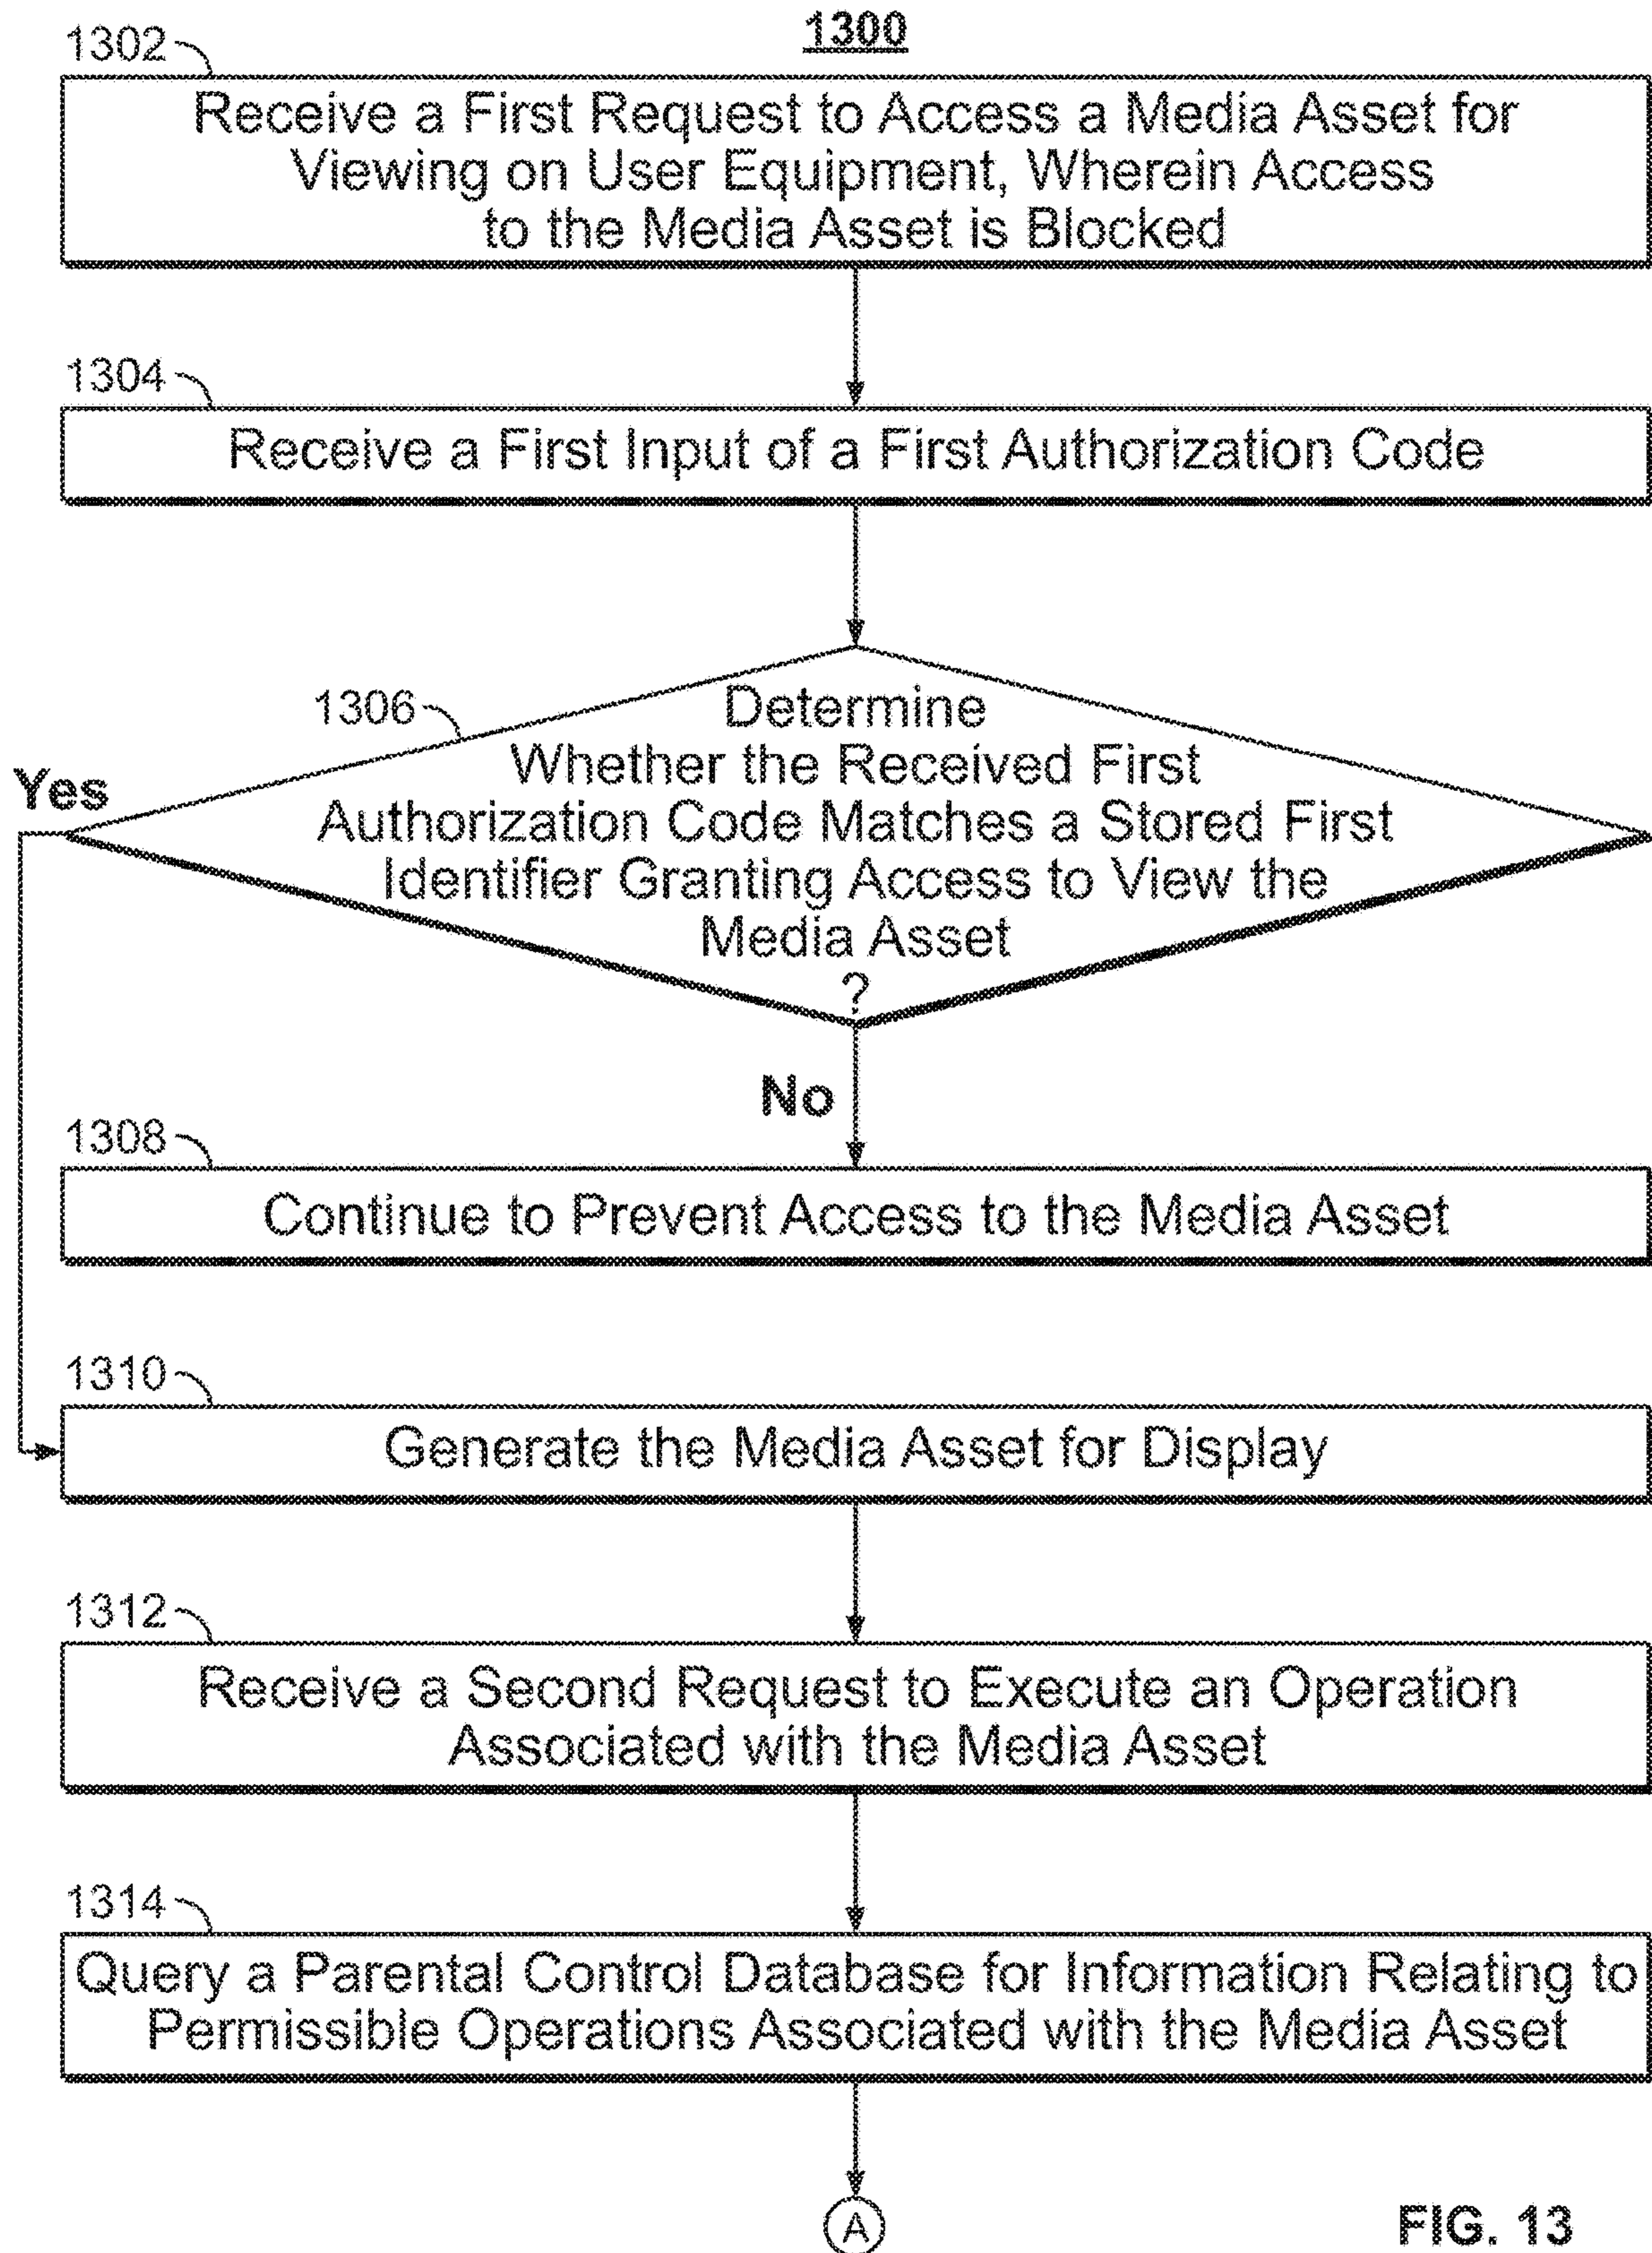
1300

1302

Receive a First Request to Access a Media Asset for Viewing on User Equipment, Wherein Access to the Media Asset is Blocked

1304

Receive a First Input of a First Authorization Code

1306

Determine Whether the Received First Authorization Code Matches a Stored First Identifier Granting Access to View the Media Asset ?

Yes

No

1308

Continue to Prevent Access to the Media Asset

1310

Generate the Media Asset for Display

1312

Receive a Second Request to Execute an Operation Associated with the Media Asset

1314

Query a Parental Control Database for Information Relating to Permissible Operations Associated with the Media Asset

A

FIG. 13